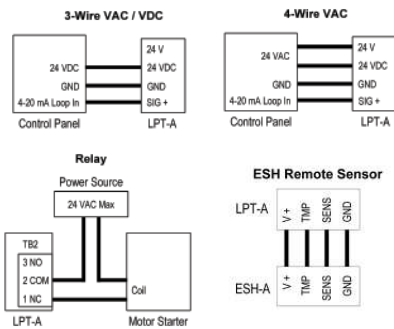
3-Wire VAC / VDC

24 VDC
GND
4-20 mA Loop In
Control Panel

24 V
24 VDC
GND
SIG +
LPT-A

4-Wire VAC

24 VAC
GND
4-20 mA Loop In
Control Panel

24 V
24 VDC
GND
SIG +
LPT-A

Relay

Power Source
24 VAC Max

TB2
3 NO
2 COM
1 NC
LPT-A

Coil
Motor Starter

ESH Remote Sensor

LPT-A
V +
TMP
SENS
GND

ESH-A
V +
TMP
SENS
GND